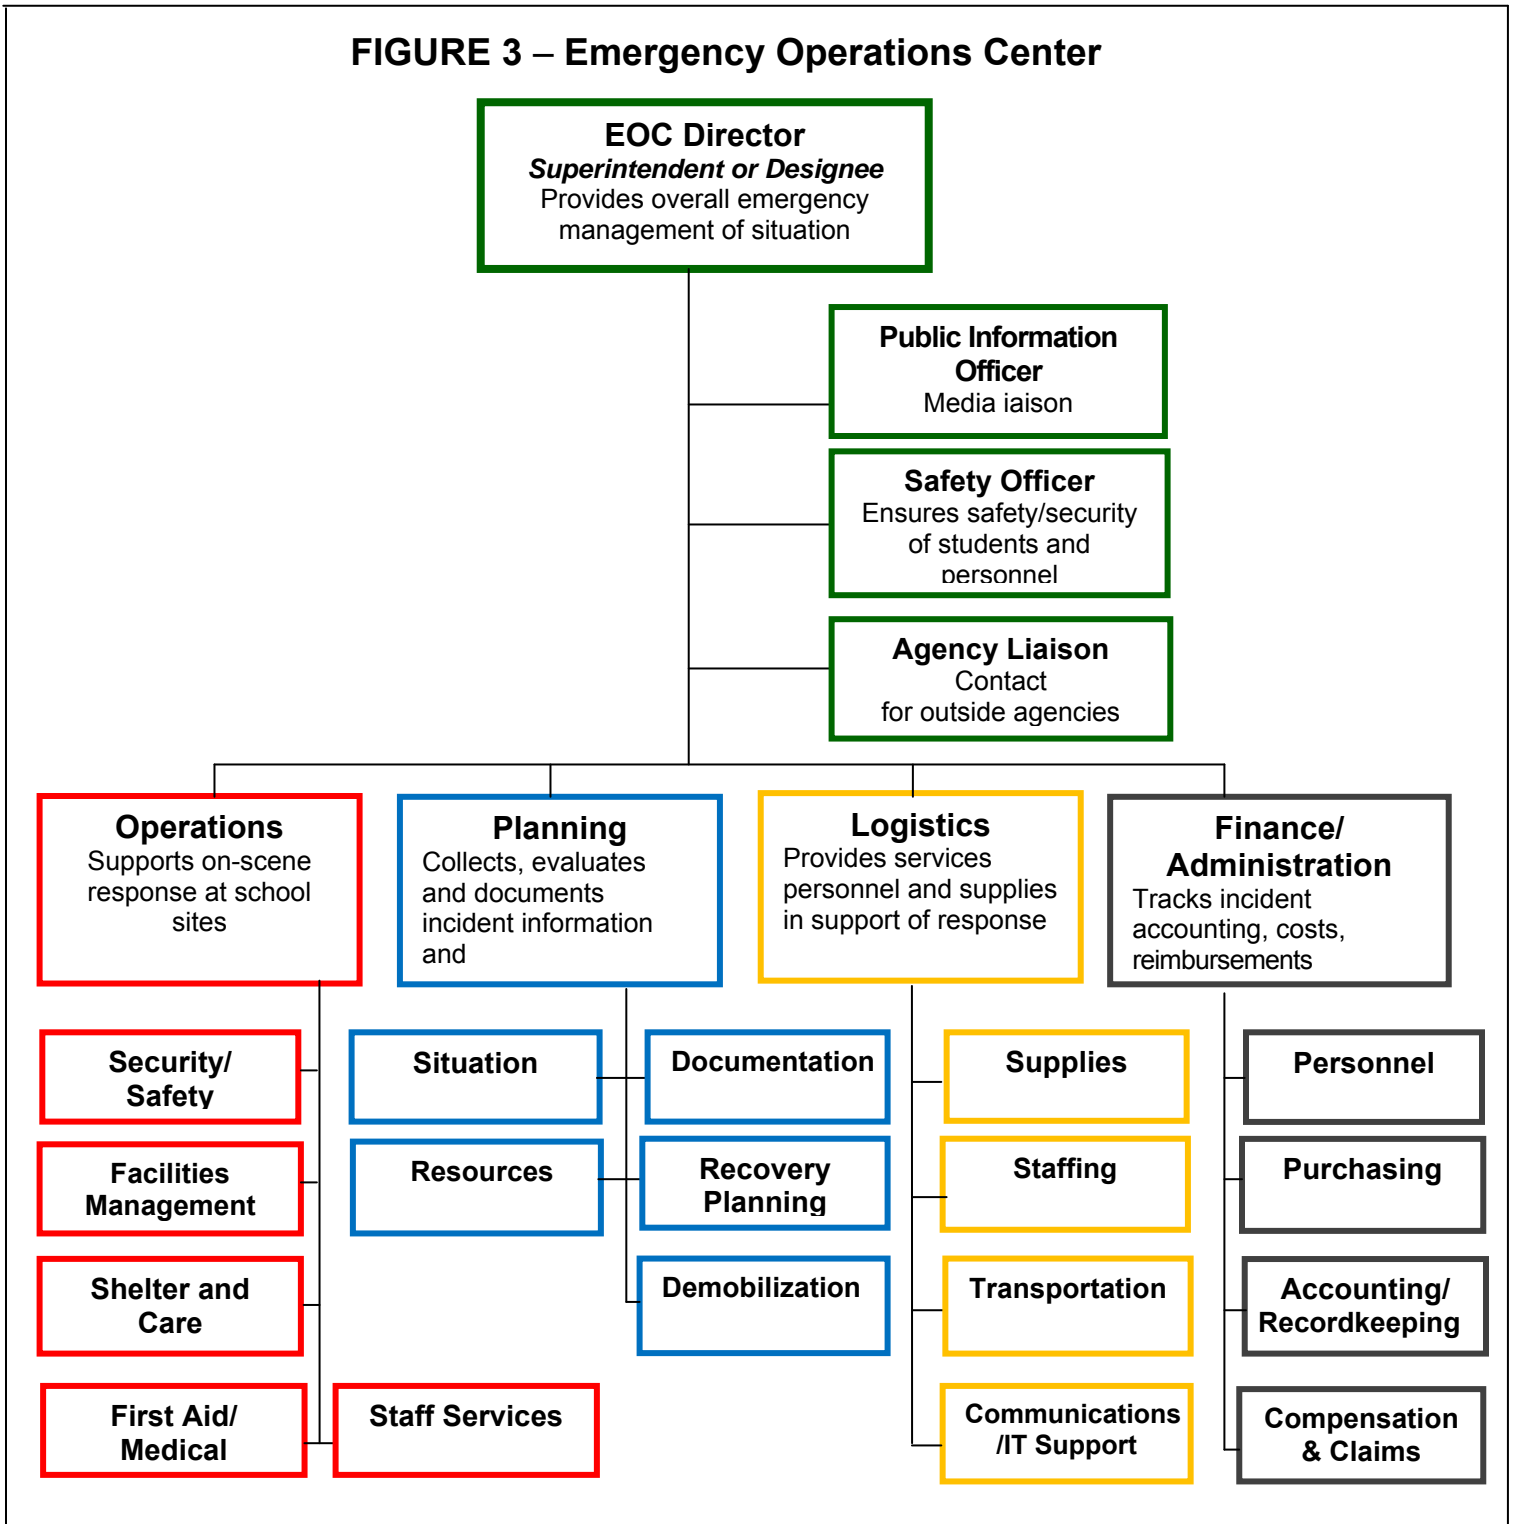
FIGURE 3 – Emergency Operations Center

EOC Director
Superintendent or Designee
Provides overall emergency management of situation

Public Information Officer
Media iaison

Safety Officer
Ensures safety/security of students and personnel

Agency Liaison
Contact for outside agencies

Operations
Supports on-scene response at school sites

Planning
Collects, evaluates and documents incident information and

Logistics
Provides services personnel and supplies in support of response

Finance/ Administration
Tracks incident accounting, costs, reimbursements

Security/ Safety

Facilities Management

Shelter and Care

First Aid/ Medical

Staff Services

Situation

Documentation

Resources

Recovery Planning

Demobilization

Supplies

Staffing

Transportation

Communications /IT Support

Personnel

Purchasing

Accounting/ Recordkeeping

Compensation & Claims